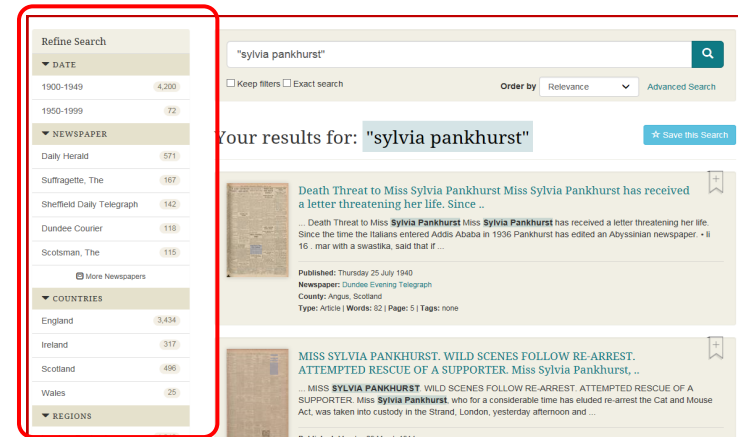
Refine Search

DATE

1900-1949 4,200

1950-1999 72

NEWSPAPER

Daily Herald 571

Suffragette, The 167

Sheffield Daily Telegraph 142

Dundee Courier 118

Scotsman, The 115

More Newspapers

COUNTRIES

England 3,434

Ireland 317

Scotland 496

Wales 25

REGIONS

"sylvia pankhurst"

Keep filters Exact search

Order by Relevance

Advanced Search

Your results for: "sylvia pankhurst"

Save this Search

Death Threat to Miss Sylvia Pankhurst Miss Sylvia Pankhurst has received a letter threatening her life. Since ..

... Death Threat to Miss Sylvia Pankhurst Miss Sylvia Pankhurst has received a letter threatening her life. Since the time the Italians entered Addis Ababa in 1936 Pankhurst has edited an Abyssinian newspaper. • li 16 . mar with a swastika, said that if ...

Published: Thursday 25 July 1940
Newspaper: Dundee Evening Telegraph
County: Angus, Scotland
Type: Article | Words: 82 | Page: 5 | Tags: none

MISS SYLVIA PANKHURST. WILD SCENES FOLLOW RE-ARREST. ATTEMPTED RESCUE OF A SUPPORTER. Miss Sylvia Pankhurst, ..

... MISS SYLVIA PANKHURST. WILD SCENES FOLLOW RE-ARREST. ATTEMPTED RESCUE OF A SUPPORTER. Miss Sylvia Pankhurst, who for a considerable time has eluded re-arrest the Cat and Mouse Act, was taken into custody in the Strand, London, yesterday afternoon and ...

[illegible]